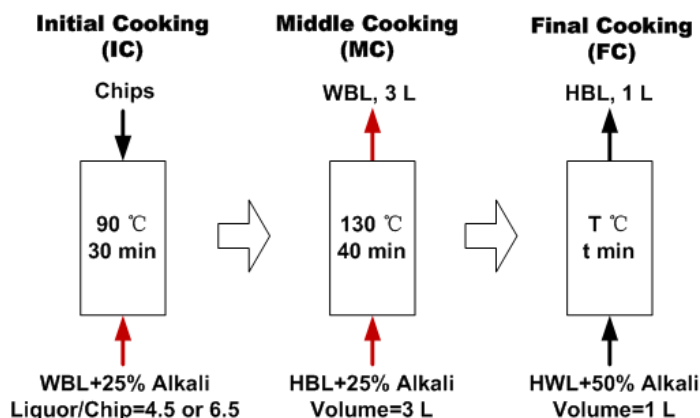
Initial Cooking (IC)

Chips

90 ℃
30 min

WBL+25% Alkali
Liquor/Chip=4.5 or 6.5

Middle Cooking (MC)

WBL, 3 L

130 ℃
40 min

HBL+25% Alkali
Volume=3 L

Final Cooking (FC)

HBL, 1 L

T ℃
t min

HWL+50% Alkali
Volume=1 L